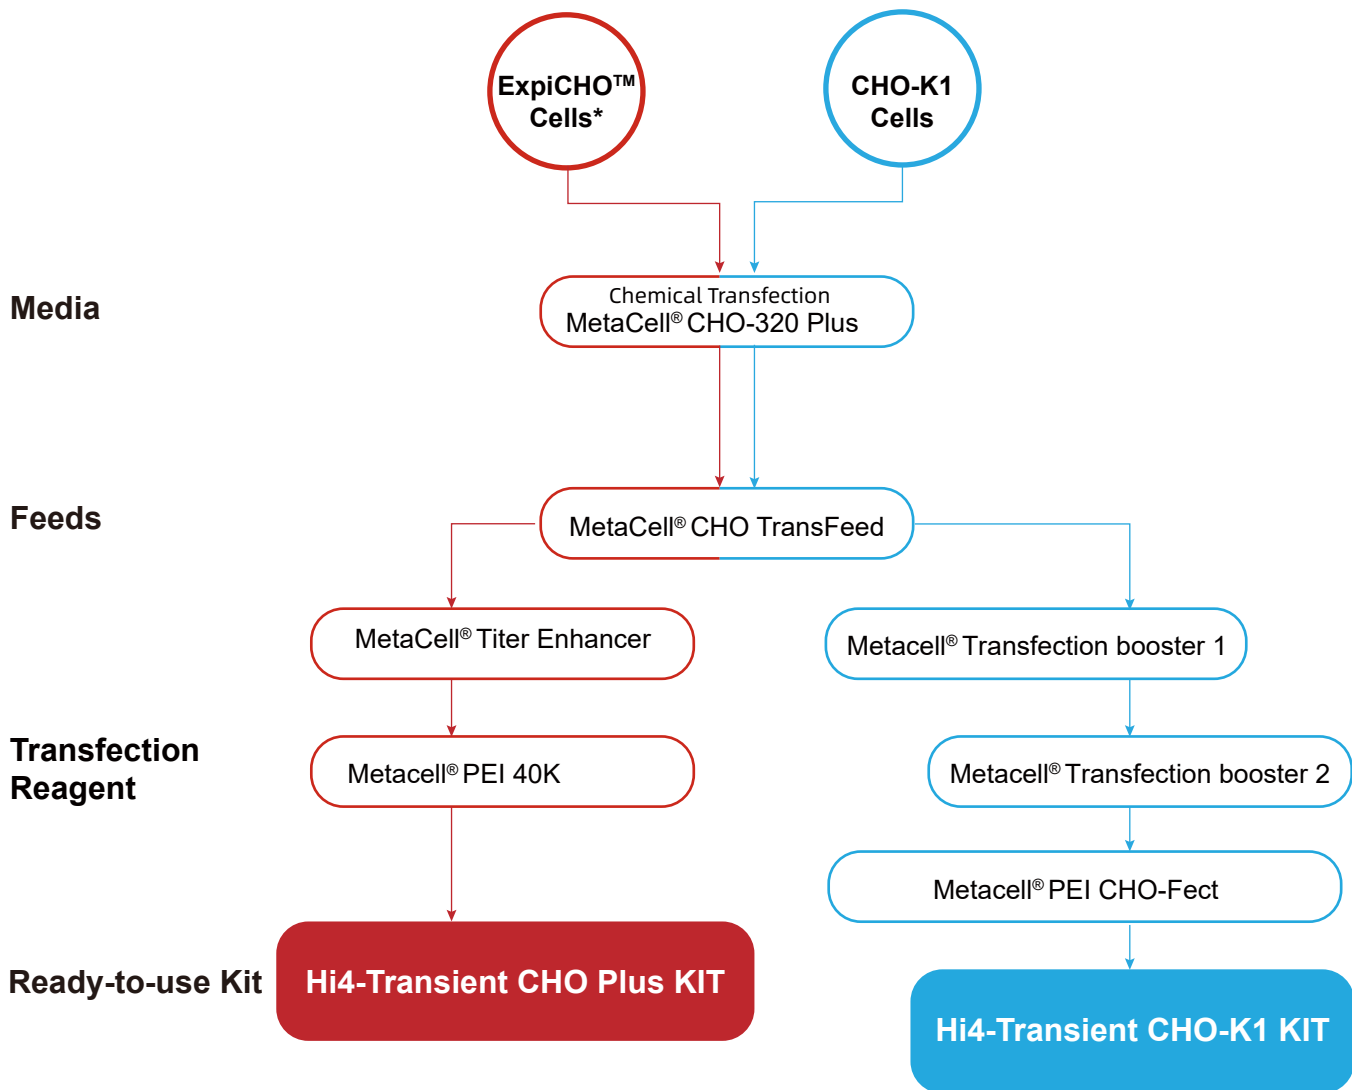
ExpiCHO™ Cells*

CHO-K1 Cells

Media

Chemical Transfection
MetaCell® CHO-320 Plus

Feeds

MetaCell® CHO TransFeed

MetaCell® Titer Enhancer

Metacell® Transfection booster 1

Transfection Reagent

Metacell® PEI 40K

Metacell® Transfection booster 2

Metacell® PEI CHO-Fect

Ready-to-use Kit

Hi4-Transient CHO Plus KIT

Hi4-Transient CHO-K1 KIT